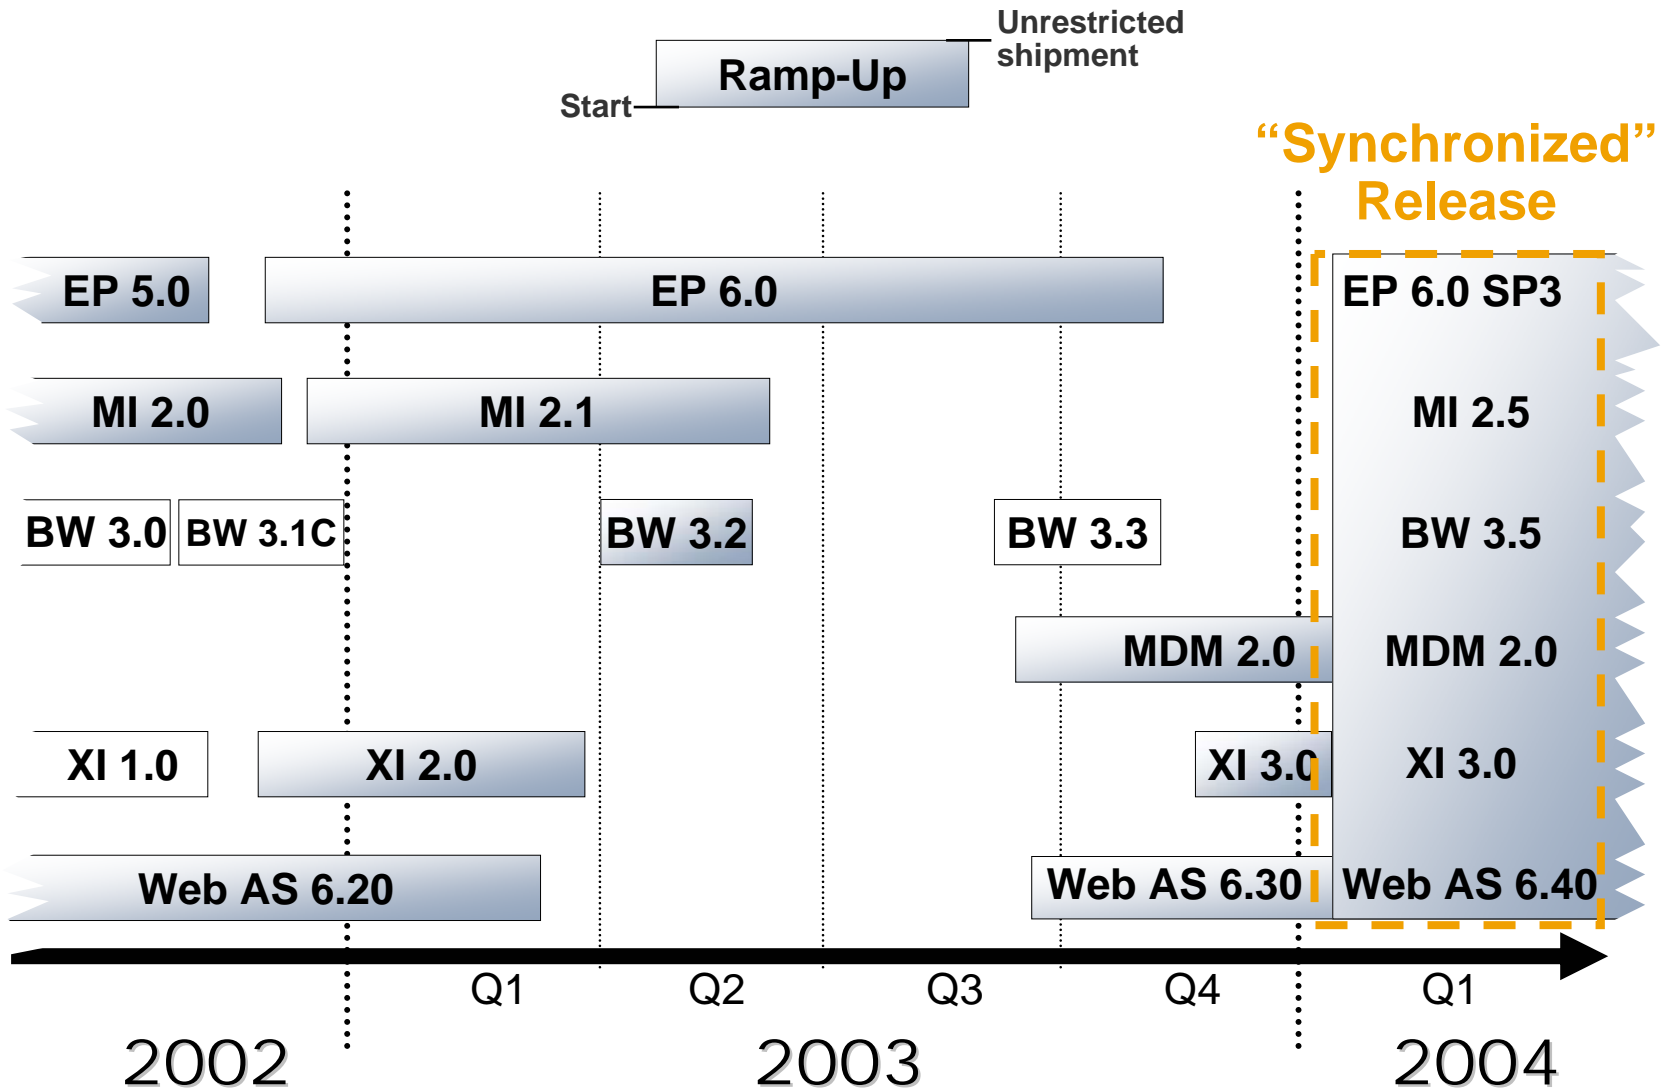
Unrestricted shipment

Ramp-Up

Start

“Synchronized” Release

EP 5.0

EP 6.0

EP 6.0 SP3

MI 2.0

MI 2.1

MI 2.5

BW 3.0

BW 3.1C

BW 3.2

BW 3.3

BW 3.5

MDM 2.0

MDM 2.0

XI 1.0

XI 2.0

XI 3.0

XI 3.0

Web AS 6.20

Web AS 6.30

Web AS 6.40

Q1

Q2

Q3

Q4

Q1

2002

2003

2004